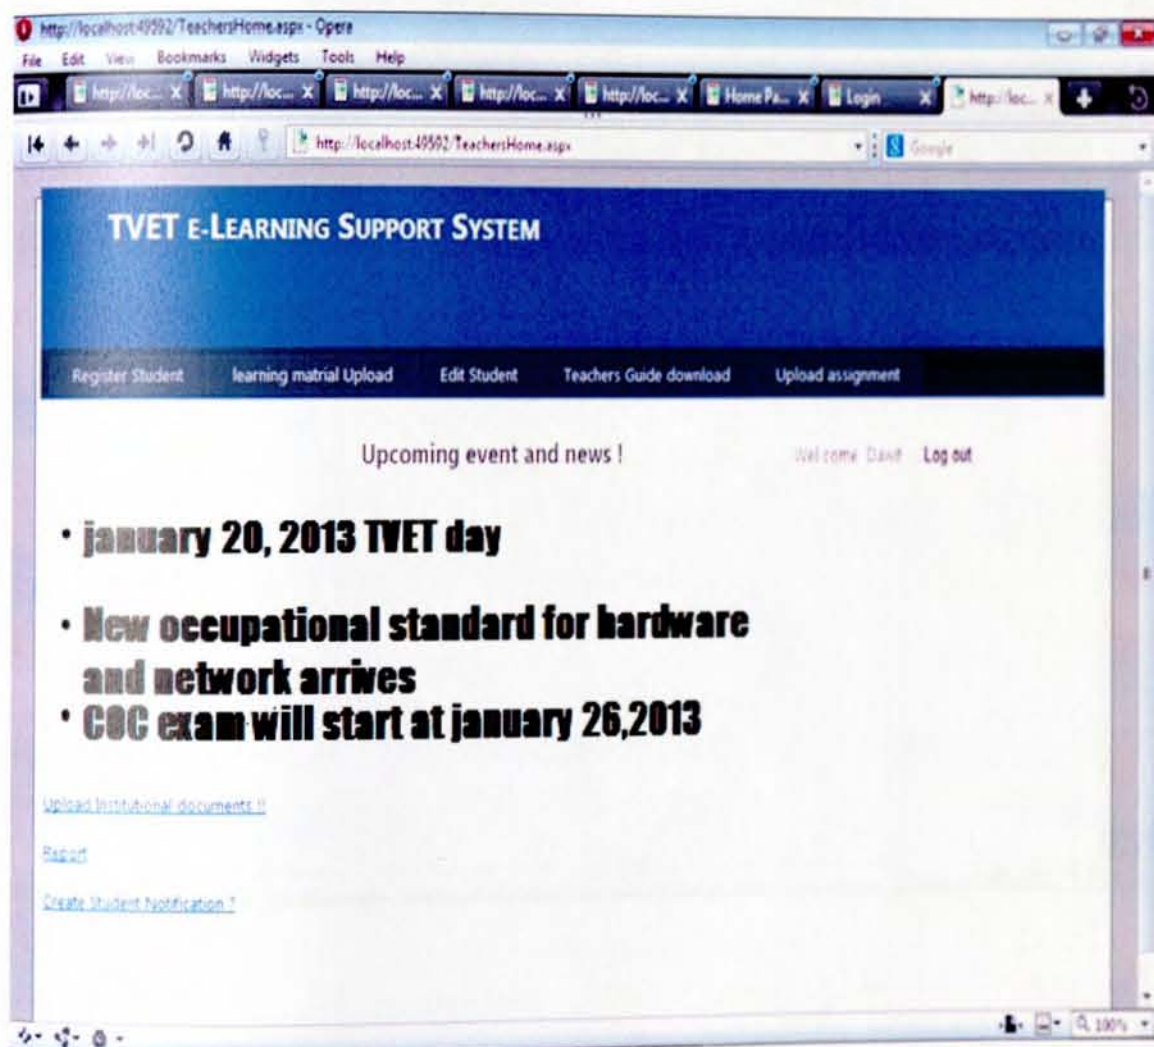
http://localhost:49592/TeachersHome.aspx - Opera

File Edit View Bookmarks Widgets Tools Help

http://loc... http://loc... http://loc... http://loc... http://loc... Home Pa... Login http://loc...

http://localhost:49592/TeachersHome.aspx

Google

TVET e-Learning Support System

Register Student learning matrial Upload Edit Student Teachers Guide download Upload assignment

Upcoming event and news !

Welcome Dawit Log out

• january 20, 2013 TVET day

• New occupational standard for hardware and network arrives

• COC exam will start at january 26,2013

Upload Institutional documents !!

Report

Create Student Notification ?

100%